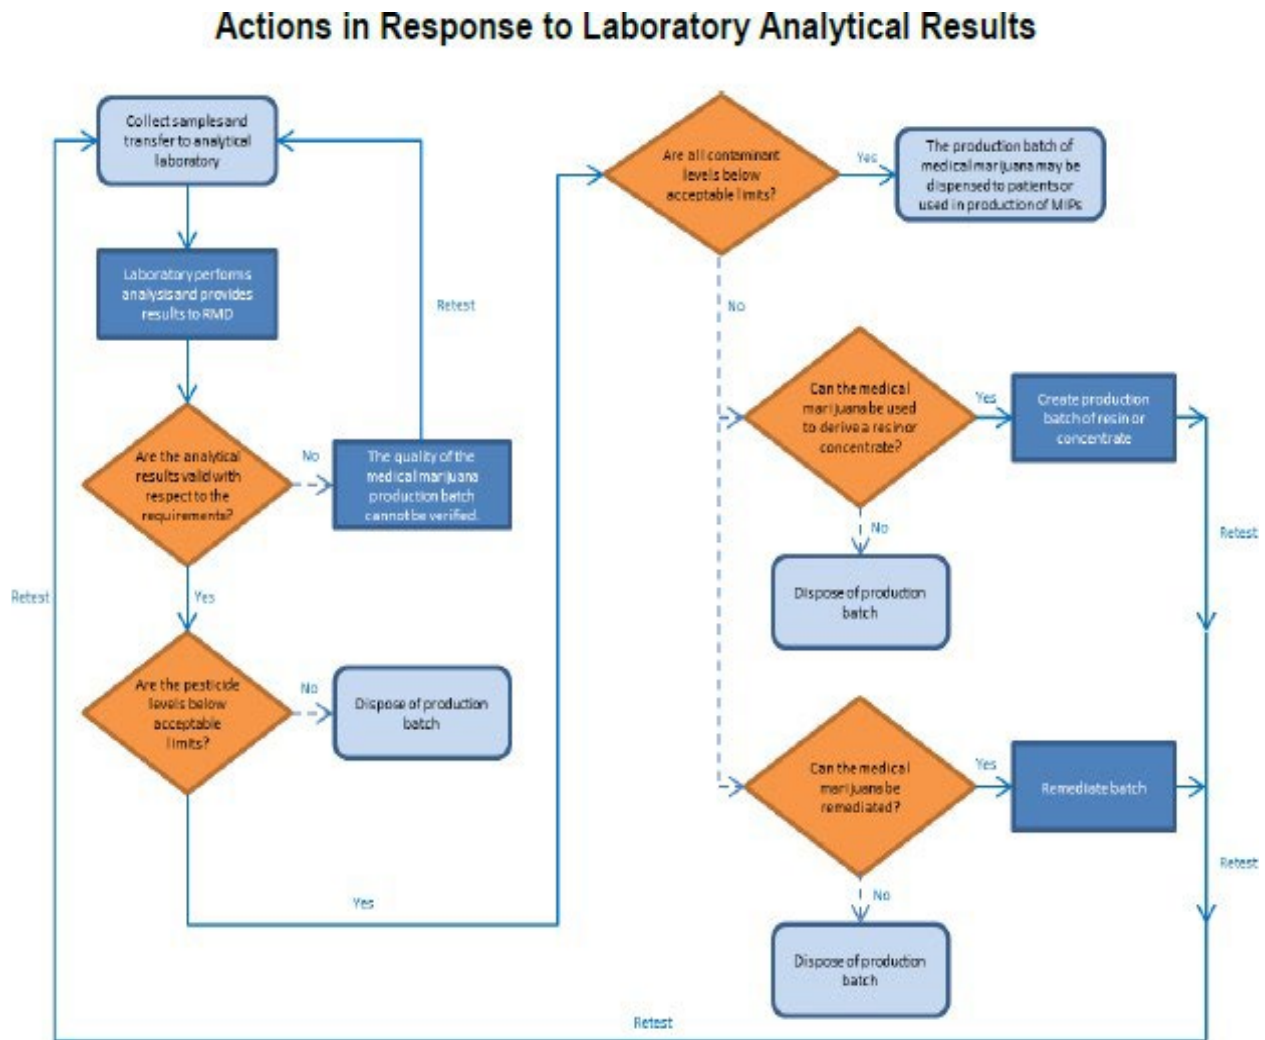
Actions in Response to Laboratory Analytical Results

Collect samples and transfer to analytical laboratory

Laboratory performs analysis and provides results to RMD

Retest

Are the analytical results valid with respect to the requirements?

No

The quality of the medical marijuana production batch cannot be verified.

Yes

Are the pesticide levels below acceptable limits?

No

Dispose of production batch

Yes

Retest

Are all contaminant levels below acceptable limits?

Yes

The production batch of medical marijuana may be dispensed to patients or used in production of MIPs

No

Can the medical marijuana be used to derive a resin or concentrate?

Yes

Create production batch of resin or concentrate

No

Dispose of production batch

Retest

Can the medical marijuana be remediated?

Yes

Remediate batch

Retest

No

Dispose of production batch

Retest